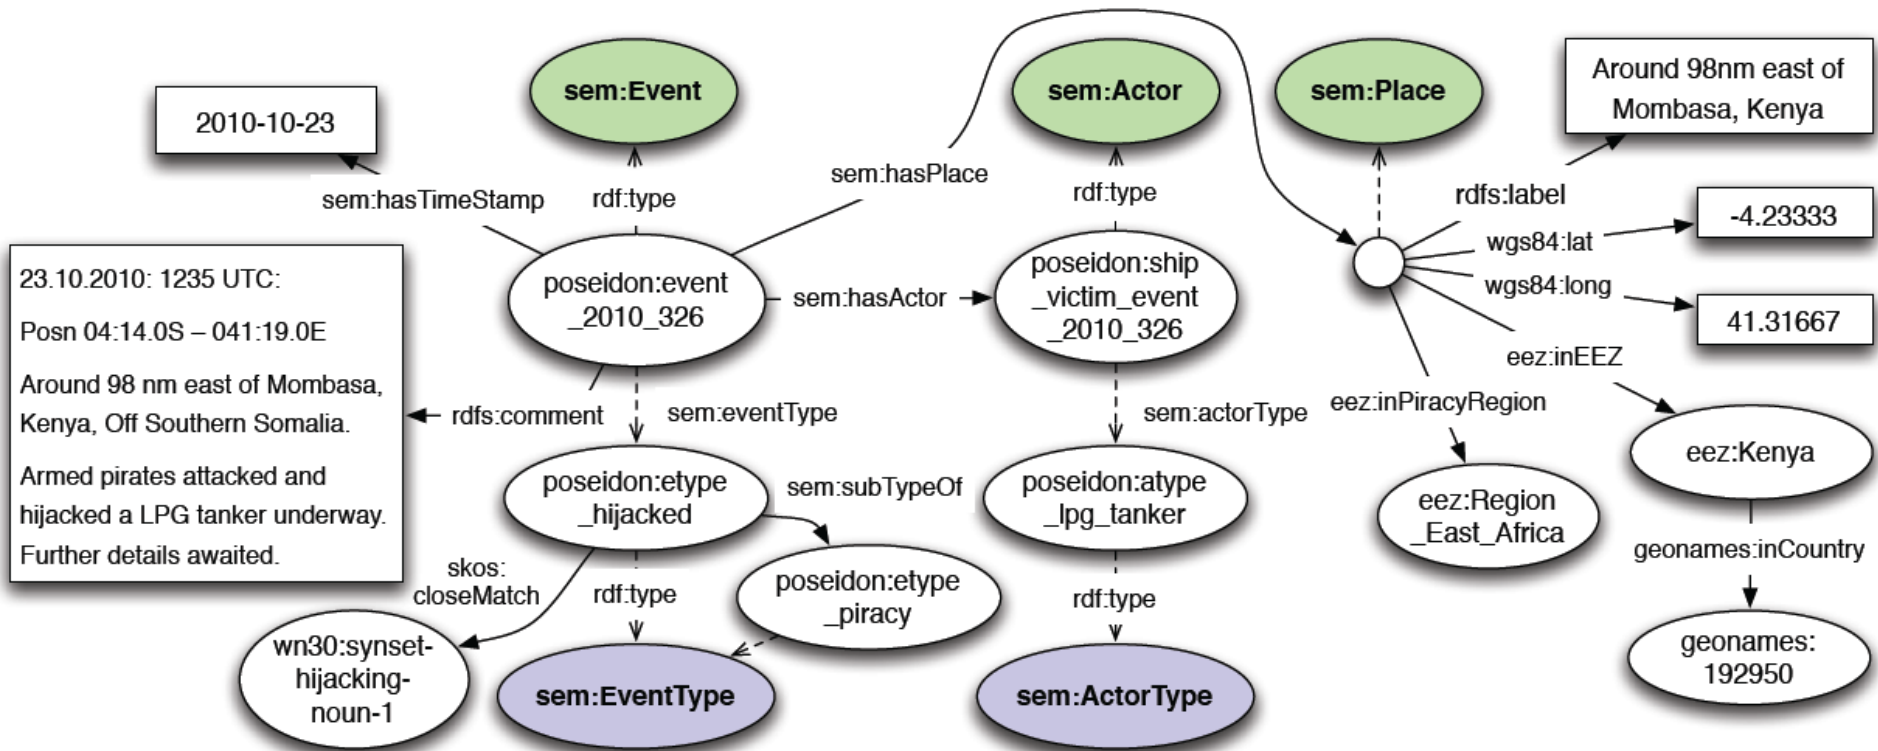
sem:Event

sem:Actor

sem:Place

Around 98nm east of Mombasa, Kenya

2010-10-23

sem:hasTimeStamp

rdf:type

sem:hasPlace

rdf:type

rdfs:label

-4.23333

wgs84:lat

wgs84:long

41.31667

23.10.2010: 1235 UTC:

Posn 04:14.0S – 041:19.0E

Around 98 nm east of Mombasa, Kenya, Off Southern Somalia.

Armed pirates attacked and hijacked a LPG tanker underway. Further details awaited.

poseidon:event _2010_326

sem:hasActor

poseidon:ship _victim_event _2010_326

eez:inEEZ

rdfs:comment

sem:eventType

sem:actorType

eez:inPiracyRegion

eez:Kenya

poseidon:etype _hijacked

sem:subTypeOf

poseidon:atype _lpg_tanker

eez:Region _East_Africa

geonames:inCountry

skos: closeMatch

rdf:type

poseidon:etype _piracy

rdf:type

geonames: 192950

wn30:synset-hijacking-noun-1

sem:EventType

sem:ActorType